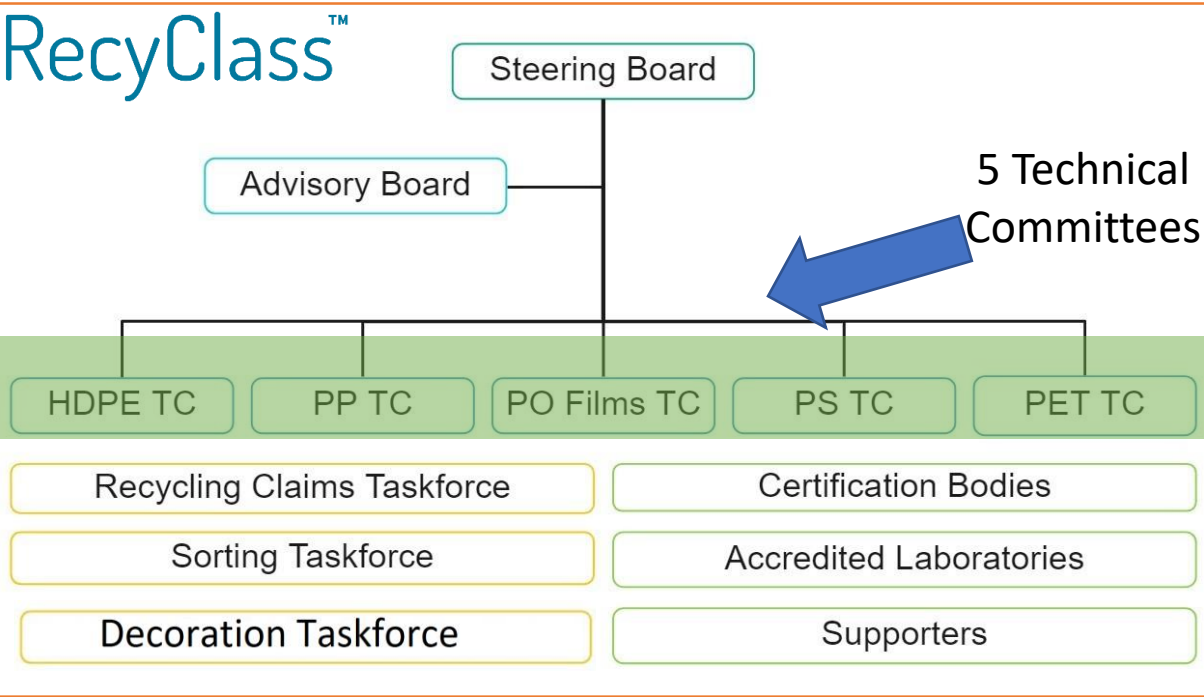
RecyClass™

Steering Board

Advisory Board

5 Technical Committees

HDPE TC

PP TC

PO Films TC

PS TC

PET TC

Recycling Claims Taskforce

Certification Bodies

Sorting Taskforce

Accredited Laboratories

Decoration Taskforce

Supporters